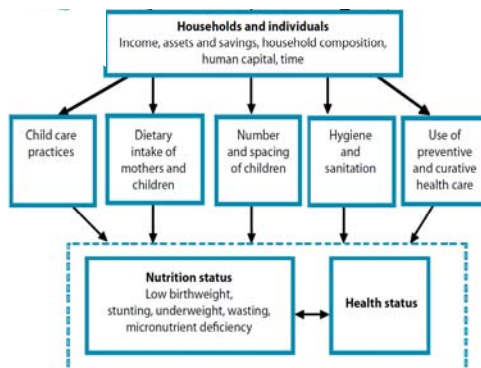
Households and individuals
Income, assets and savings, household composition, human capital, time

Child care practices

Dietary intake of mothers and children

Number and spacing of children

Hygiene and sanitation

Use of preventive and curative health care

Nutrition status
Low birthweight, stunting, underweight, wasting, micronutrient deficiency

Health status